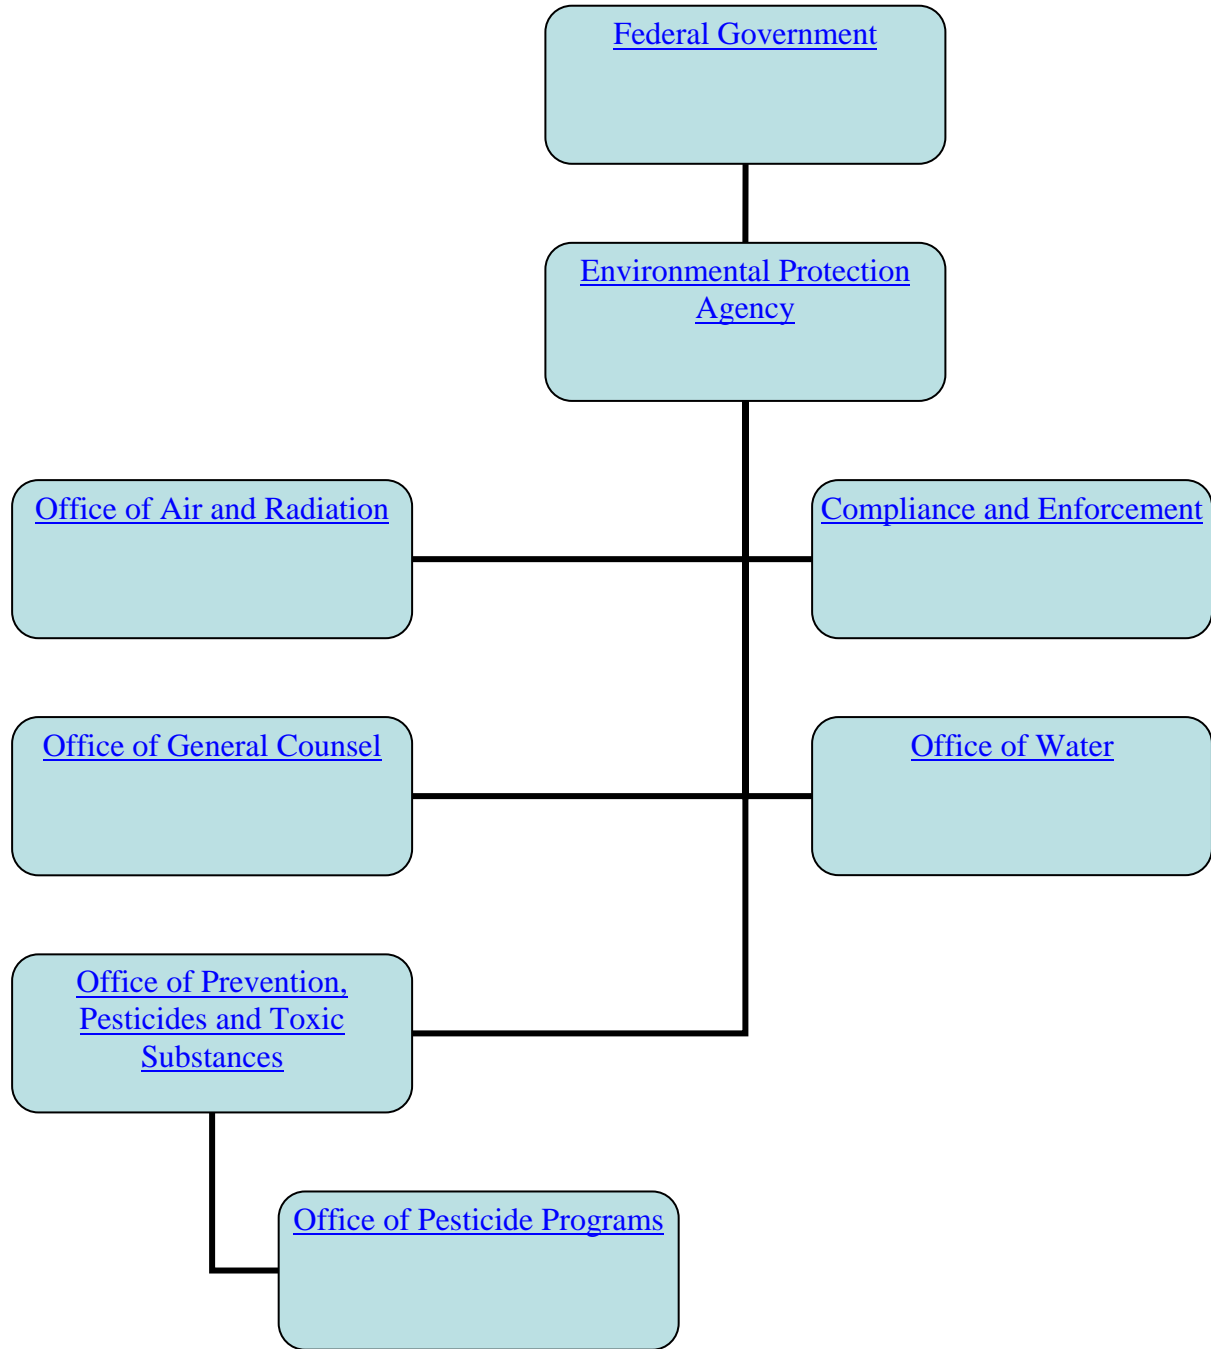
Federal Government

Environmental Protection Agency

Office of Air and Radiation

Compliance and Enforcement

Office of General Counsel

Office of Water

Office of Prevention, Pesticides and Toxic Substances

Office of Pesticide Programs